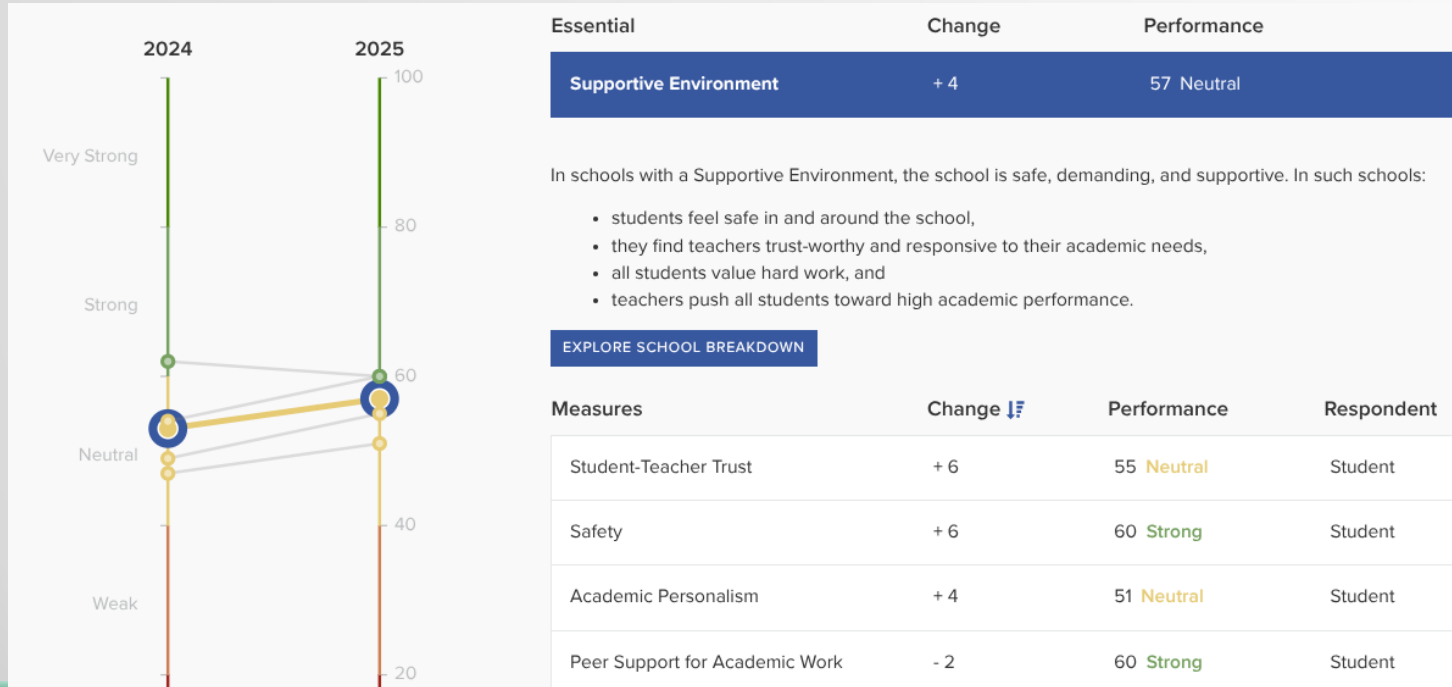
2024

2025

100

Very Strong

80

Strong

60

Neutral

40

Weak

20

| Essential | Change | Performance |
|---|---|---|
| Supportive Environment | + 4 | 57 Neutral |

In schools with a Supportive Environment, the school is safe, demanding, and supportive. In such schools:

- students feel safe in and around the school,
- they find teachers trust-worthy and responsive to their academic needs,
- all students value hard work, and
- teachers push all students toward high academic performance.

EXPLORE SCHOOL BREAKDOWN

| Measures | Change | Performance | Respondent |
|---|---|---|---|
| Student-Teacher Trust | + 6 | 55 Neutral | Student |
| Safety | + 6 | 60 Strong | Student |
| Academic Personalism | + 4 | 51 Neutral | Student |
| Peer Support for Academic Work | - 2 | 60 Strong | Student |